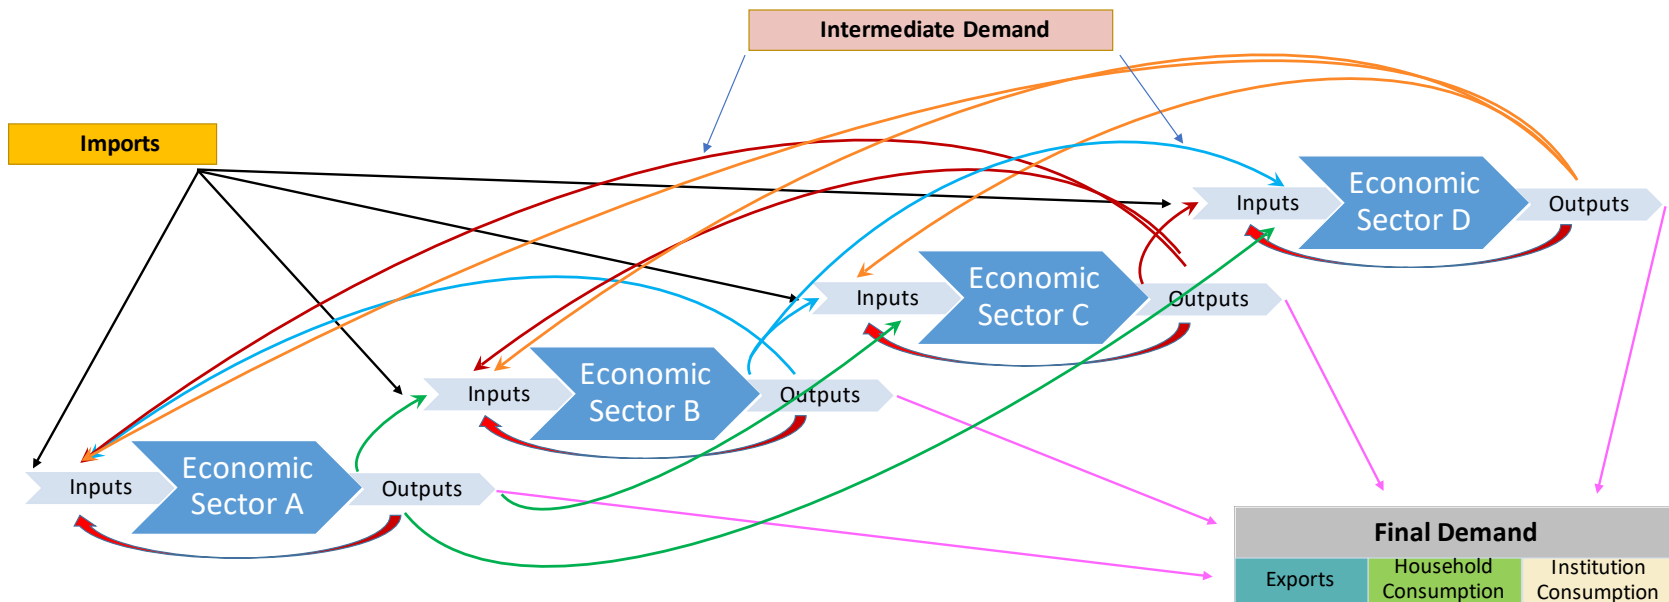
Intermediate Demand

Imports

Inputs

Economic Sector D

Outputs

Inputs

Economic Sector C

Outputs

Inputs

Economic Sector B

Outputs

Inputs

Economic Sector A

Outputs

| Final Demand | | |
|---|---|---|
| Exports | Household Consumption | Institution Consumption |